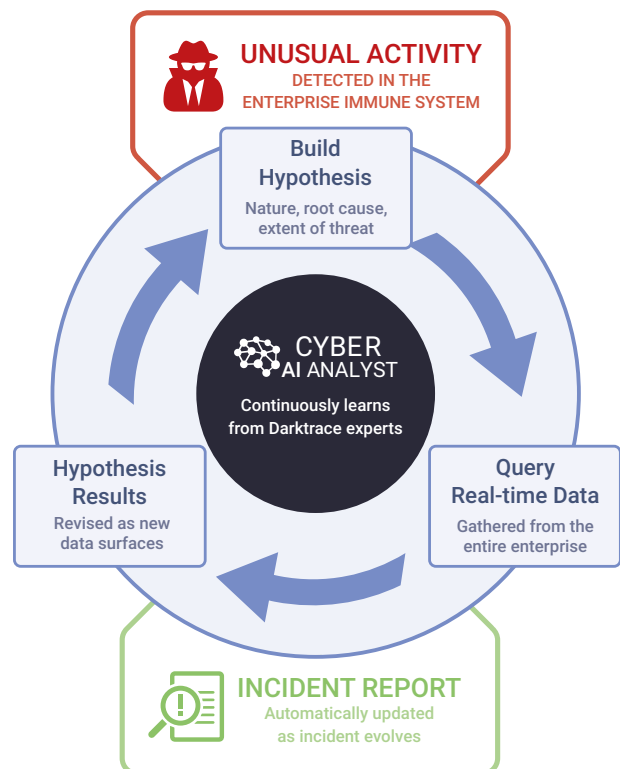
UNUSUAL ACTIVITY
DETECTED IN THE ENTERPRISE IMMUNE SYSTEM

Build Hypothesis
Nature, root cause, extent of threat

CYBER AI ANALYST
Continuously learns from Darktrace experts

Hypothesis Results
Revised as new data surfaces

Query Real-time Data
Gathered from the entire enterprise

INCIDENT REPORT
Automatically updated as incident evolves